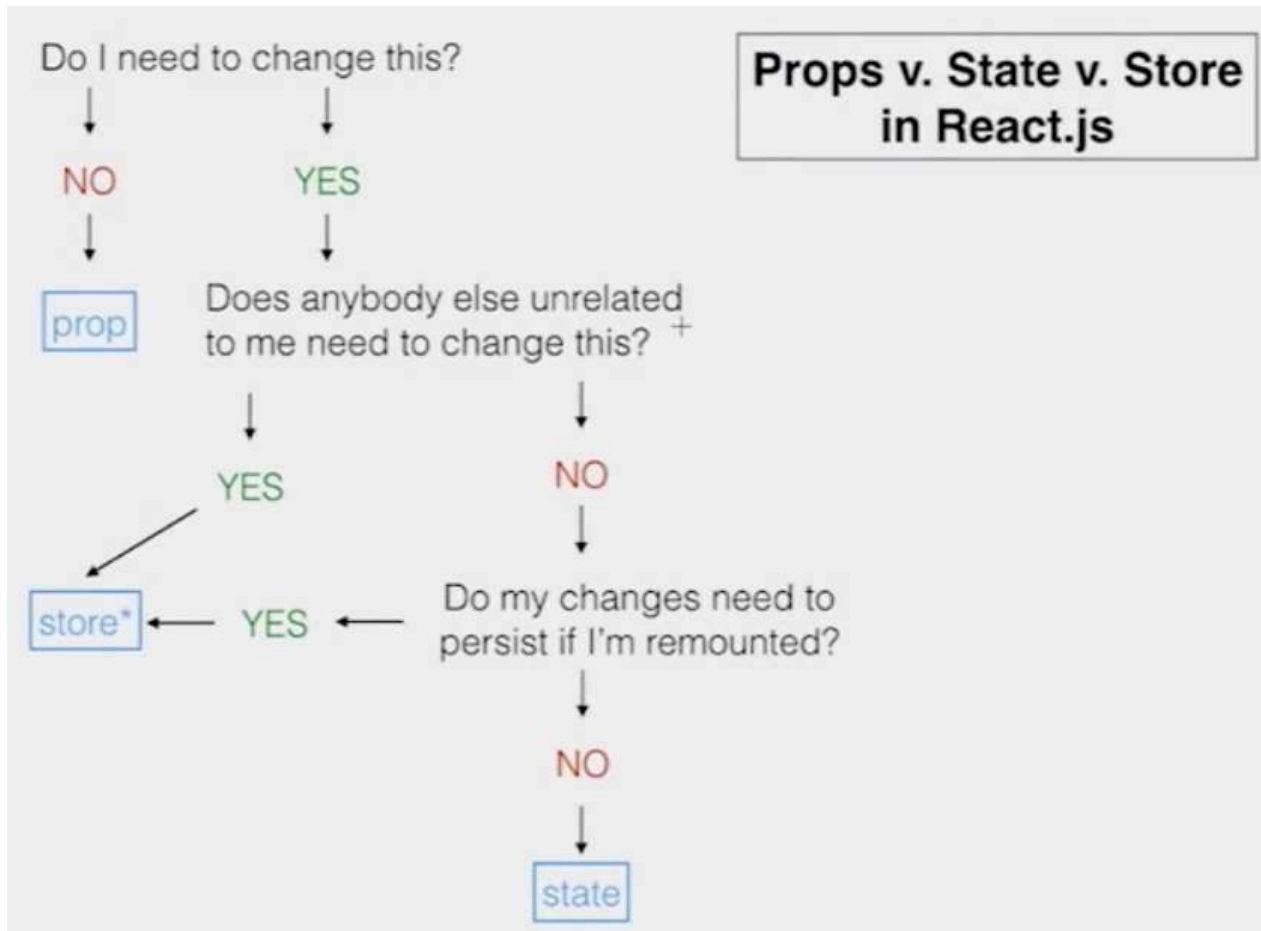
Props v. State v. Store in React.js

Do I need to change this?

NO

prop

YES

Does anybody else unrelated to me need to change this? +

YES

store*

NO

Do my changes need to persist if I'm remounted?

YES

NO

state